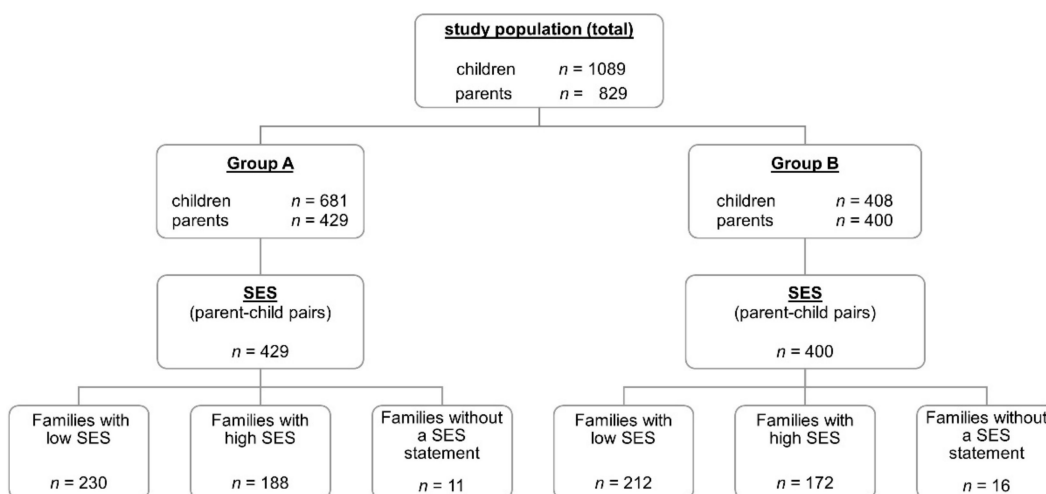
study population (total)

children $n$ = 1089
parents $n$ = 829

Group A

children $n$ = 681
parents $n$ = 429

Group B

children $n$ = 408
parents $n$ = 400

SES
(parent-child pairs)

$n$ = 429

SES
(parent-child pairs)

$n$ = 400

Families with low SES

$n$ = 230

Families with high SES

$n$ = 188

Families without a SES statement

$n$ = 11

Families with low SES

$n$ = 212

Families with high SES

$n$ = 172

Families without a SES statement

$n$ = 16